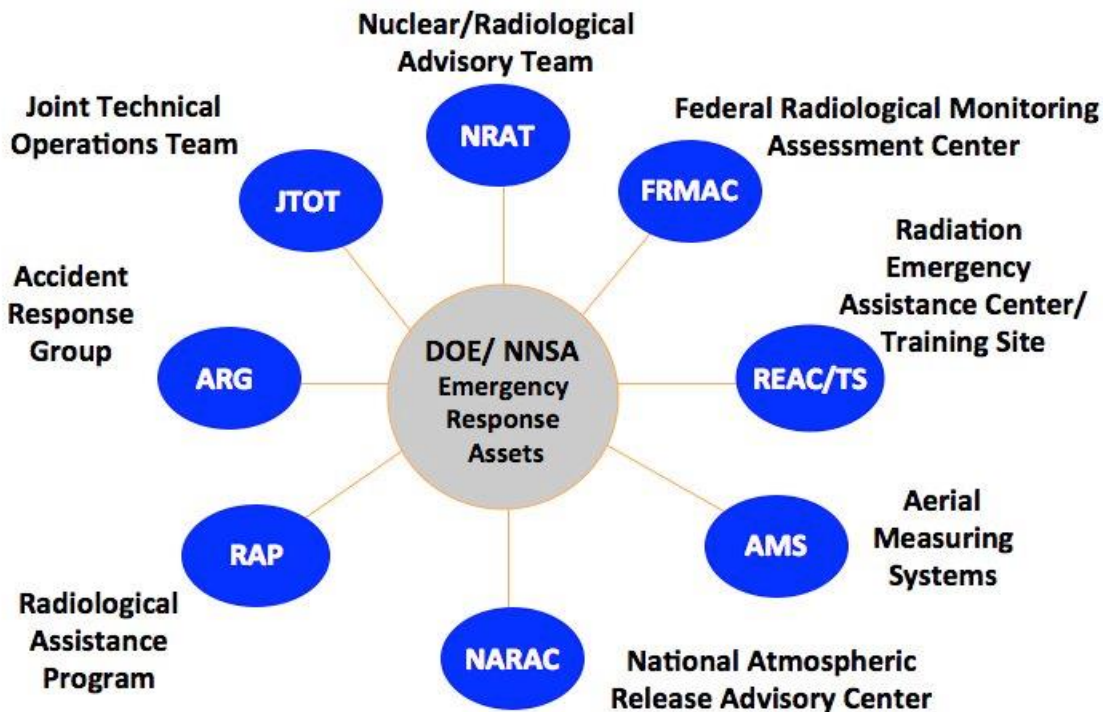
Nuclear/Radiological Advisory Team

NRAT

Joint Technical Operations Team

JTOT

Federal Radiological Monitoring Assessment Center

FRMAC

Radiation Emergency Assistance Center/ Training Site

REAC/TS

Accident Response Group

ARG

DOE/ NNSA Emergency Response Assets

Aerial Measuring Systems

AMS

RAP

Radiological Assistance Program

NARAC

National Atmospheric Release Advisory Center